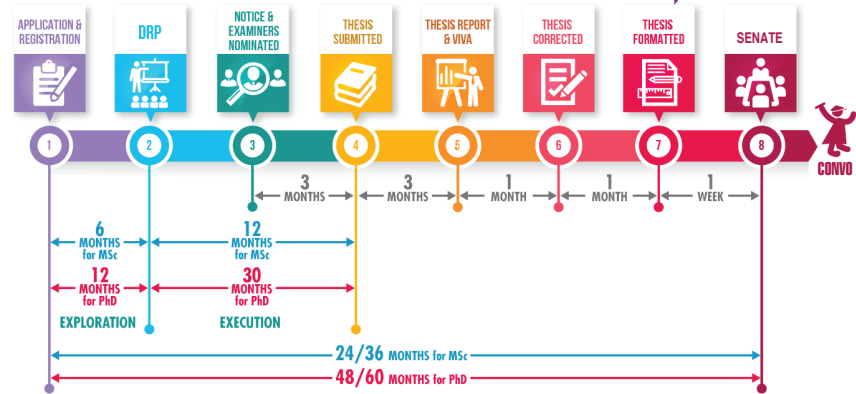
APPLICATION & REGISTRATION

DRP

NOTICE & EXAMINERS NOMINATED

THESIS SUBMITTED

THESIS REPORT & VIVA

THESIS CORRECTED

THESIS FORMATTED

SENATE

1 2 3 4 5 6 7 8

CONVO

3 MONTHS

3 MONTHS

1 MONTH

1 MONTH

1 WEEK

6 MONTHS for MSc

12 MONTHS for MSc

12 MONTHS for PhD

30 MONTHS for PhD

EXPLORATION

EXECUTION

24/36 MONTHS for MSc

48/60 MONTHS for PhD